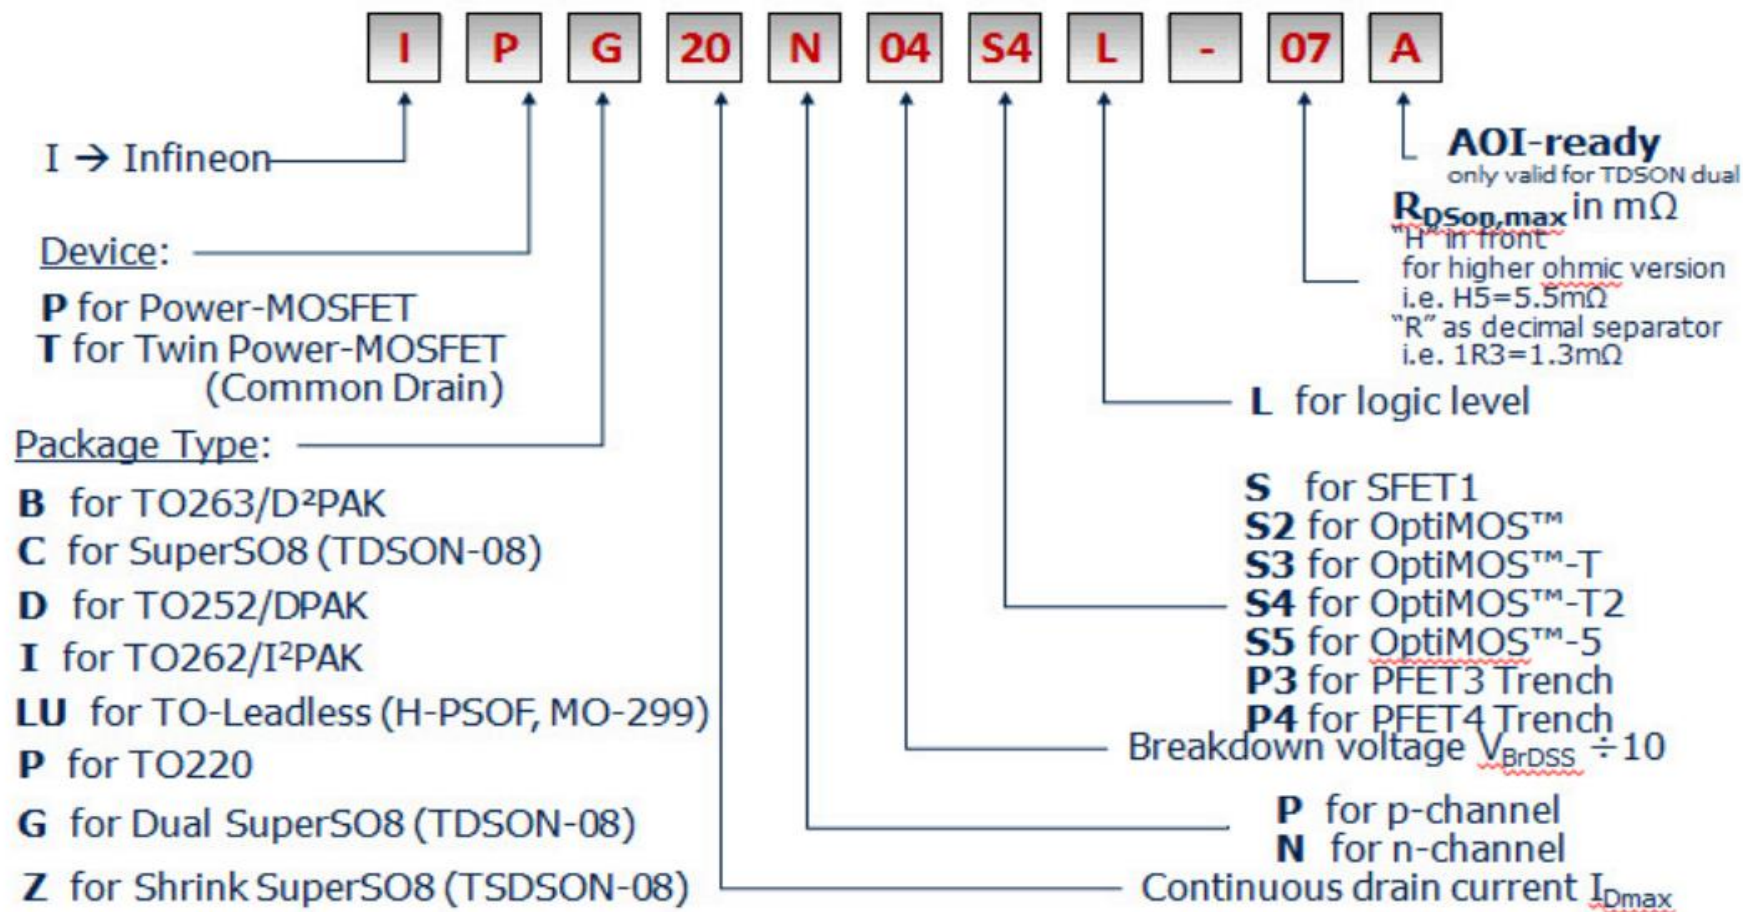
I P G 20 N 04 S4 L - 07 A

I → Infineon

AOI-ready
only valid for TDSON dual

$R_{DSon,max}$ in mΩ
"H" in front
for higher ohmic version
i.e. H5=5.5mΩ
"R" as decimal separator
i.e. 1R3=1.3mΩ

Device:
P for Power-MOSFET
T for Twin Power-MOSFET (Common Drain)

L for logic level

Package Type:
B for TO263/D²PAK
C for SuperSO8 (TDSON-08)
D for TO252/DPAK
I for TO262/I²PAK
LU for TO-Leadless (H-PSOF, MO-299)
P for TO220
G for Dual SuperSO8 (TDSON-08)
Z for Shrink SuperSO8 (TSDSON-08)

S for SFET1
S2 for OptiMOS™
S3 for OptiMOS™-T
S4 for OptiMOS™-T2
S5 for OptiMOS™-5
P3 for PFET3 Trench
P4 for PFET4 Trench

Breakdown voltage $V_{BrDSS}$ ÷10

P for p-channel
N for n-channel

Continuous drain current $I_{Dmax}$